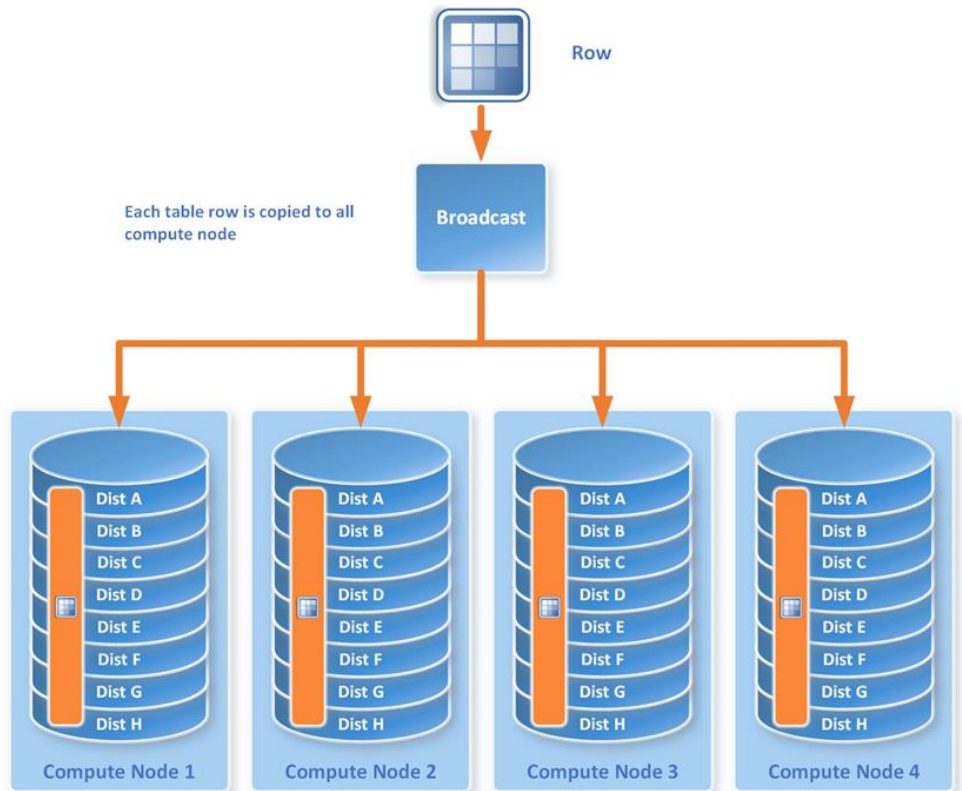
Row

Each table row is copied to all compute node

Broadcast

Dist A
Dist B
Dist C
Dist D
Dist E
Dist F
Dist G
Dist H

Compute Node 1

Dist A
Dist B
Dist C
Dist D
Dist E
Dist F
Dist G
Dist H

Compute Node 2

Dist A
Dist B
Dist C
Dist D
Dist E
Dist F
Dist G
Dist H

Compute Node 3

Dist A
Dist B
Dist C
Dist D
Dist E
Dist F
Dist G
Dist H

Compute Node 4